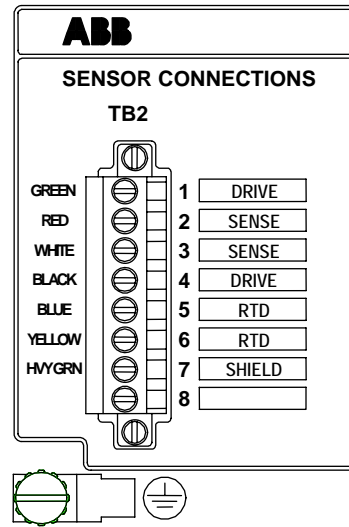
ABB

SENSOR CONNECTIONS

TB2

| | | |
|---|---|---|
| GREEN | 1 | DRIVE |
| RED | 2 | SENSE |
| WHITE | 3 | SENSE |
| BLACK | 4 | DRIVE |
| BLUE | 5 | RTD |
| YELLOW | 6 | RTD |
| HVYGRN | 7 | SHIELD |
| | 8 | |